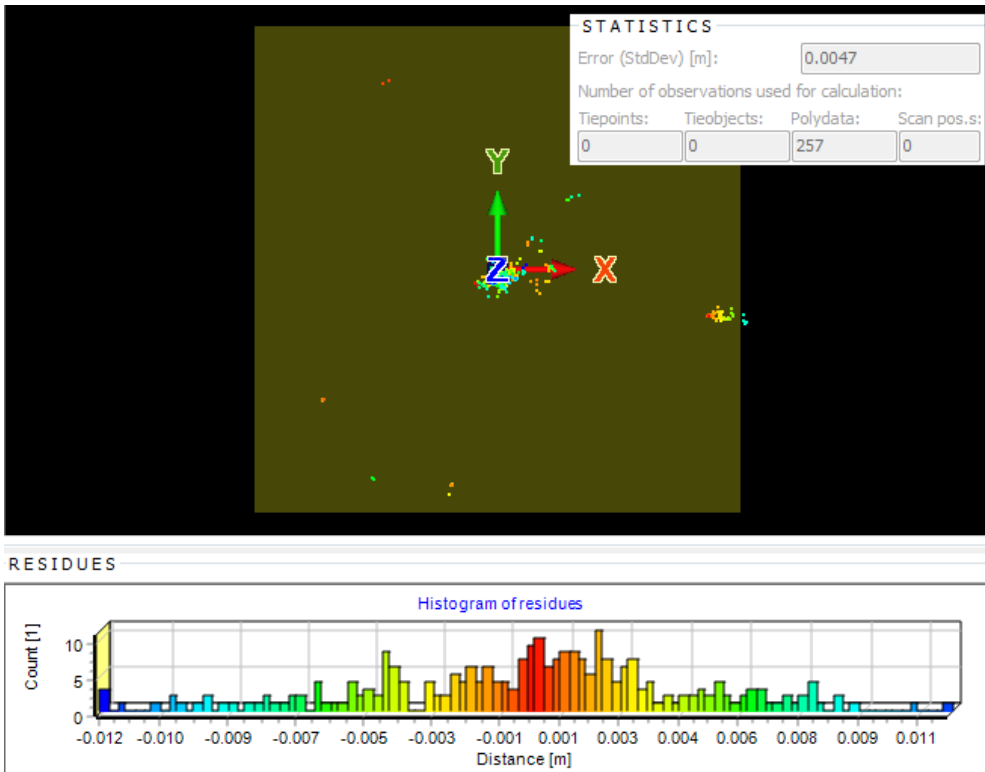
STATISTICS

Error (StdDev) [m]: 0.0047

Number of observations used for calculation:

| Tiepoints: | Tieobjects: | Polydata: | Scan pos.s: |
|---|---|---|---|
| 0 | 0 | 257 | 0 |

Y

Z

X

RESIDUES

Histogram of residues

Count [1]

10

5

0

-0.012 -0.010 -0.009 -0.007 -0.005 -0.003 -0.001 0.001 0.003 0.004 0.006 0.008 0.009 0.011

Distance [m]